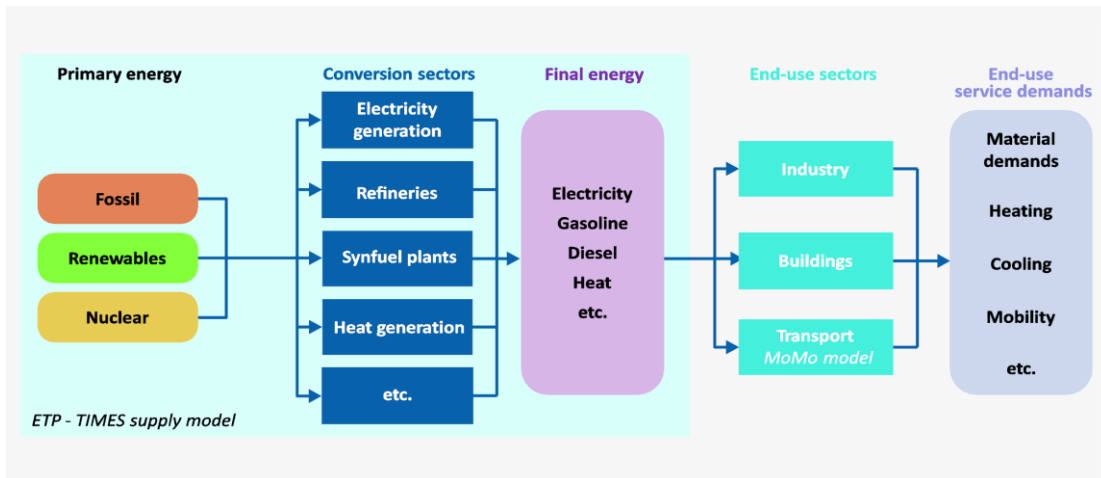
Primary energy

Conversion sectors

Final energy

End-use sectors

End-use service demands

Fossil

Renewables

Nuclear

Electricity generation

Refineries

Synfuel plants

Heat generation

etc.

Electricity
Gasoline
Diesel
Heat
etc.

Industry

Buildings

Transport
MoMo model

Material demands

Heating

Cooling

Mobility

etc.

ETP - TIMES supply model